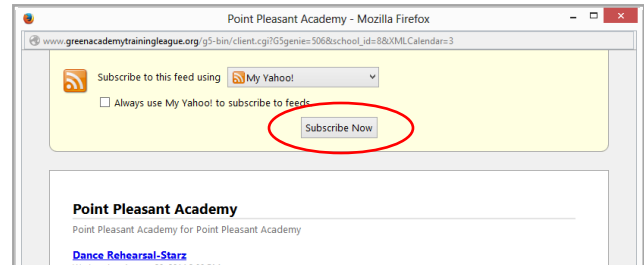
Point Pleasant Academy - Mozilla Firefox

www.greenacademytrainingleague.org/g5-bin/client.cgi?G5genie=506&school_id=8&XMLCalendar=3

Subscribe to this feed using My Yahoo!

Always use My Yahoo! to subscribe to feeds.

Subscribe Now

Point Pleasant Academy

Point Pleasant Academy for Point Pleasant Academy

Dance Rehearsal-Starz